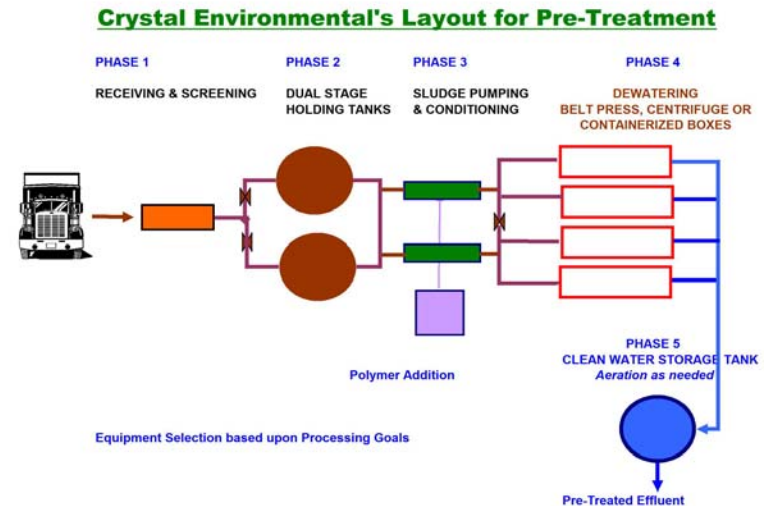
Crystal Environmental's Layout for Pre-Treatment

PHASE 1
RECEIVING & SCREENING

PHASE 2
DUAL STAGE HOLDING TANKS

PHASE 3
SLUDGE PUMPING & CONDITIONING

PHASE 4
DEWATERING
BELT PRESS, CENTRIFUGE OR CONTAINERIZED BOXES

PHASE 5
CLEAN WATER STORAGE TANK
Aeration as needed

Polymer Addition

Equipment Selection based upon Processing Goals

Pre-Treated Effluent